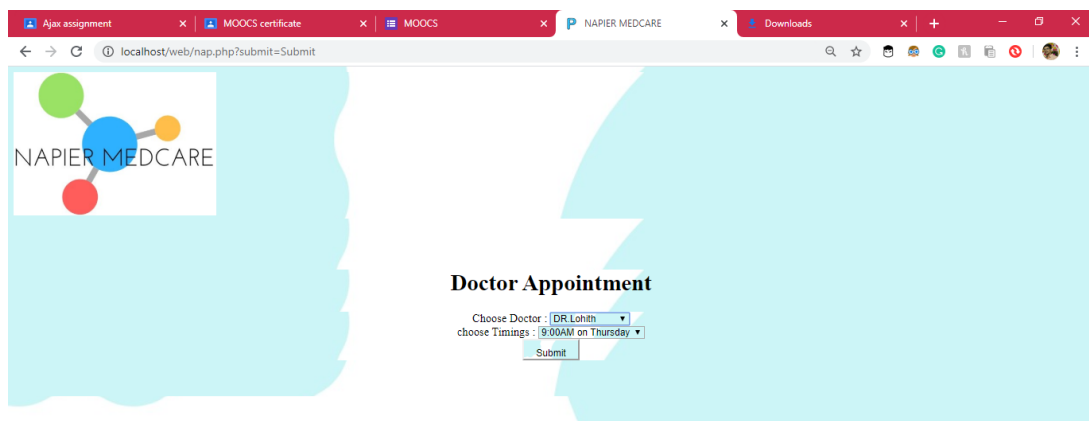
Ajax assignment
MOOCS certificate
MOOCS
NAPIER MEDCARE
Downloads
localhost/web/nap.php?submit=Submit

NAPIER MEDCARE

Doctor Appointment

Choose Doctor : DR Lohith
choose Timings : 9:00AM on Thursday
Submit